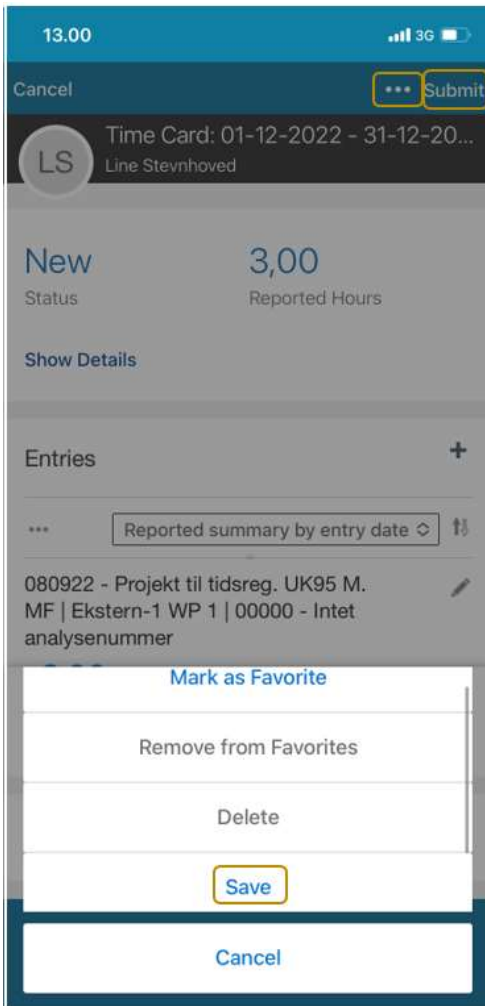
13.00

3G

Cancel

•••

Submit

LS

Time Card: 01-12-2022 - 31-12-20...

Line Stevnhoved

New

Status

3,00

Reported Hours

Show Details

Entries

+

•••

Reported summary by entry date

080922 - Projekt til tidsreg. UK95 M. MF | Ekstern-1 WP 1 | 00000 - Intet analysenummer

Mark as Favorite

Remove from Favorites

Delete

Save

Cancel